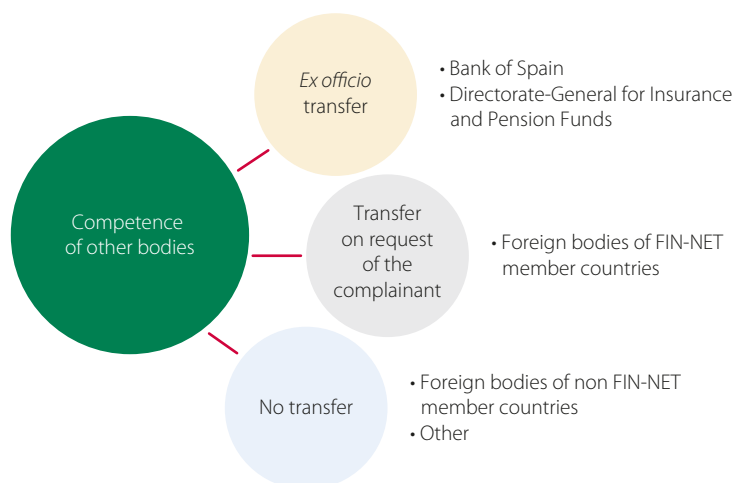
Competence of other bodies

Ex officio transfer

• Bank of Spain
• Directorate-General for Insurance and Pension Funds

Transfer on request of the complainant

• Foreign bodies of FIN-NET member countries

No transfer

• Foreign bodies of non FIN-NET member countries
• Other